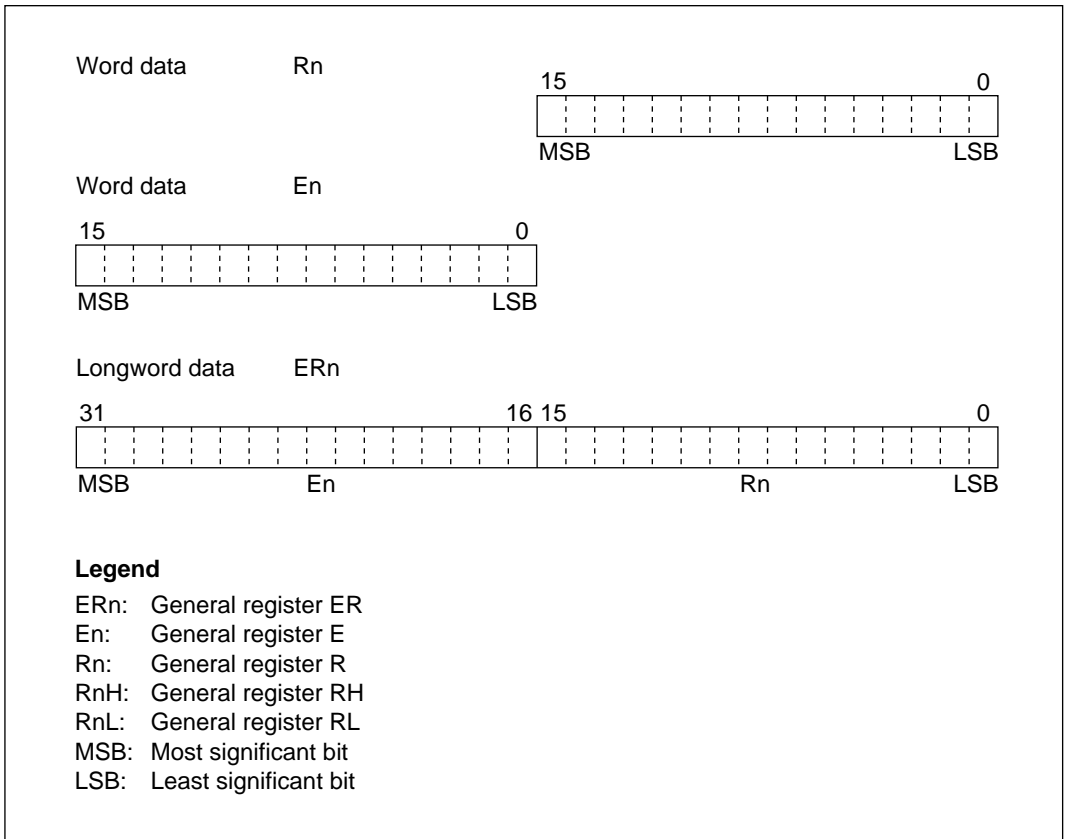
Word data Rn

15 0

MSB LSB

Word data En

15 0

MSB LSB

Longword data ERn

31 16 15 0

MSB En Rn LSB

**Legend**

ERn: General register ER
En: General register E
Rn: General register R
RnH: General register RH
RnL: General register RL
MSB: Most significant bit
LSB: Least significant bit